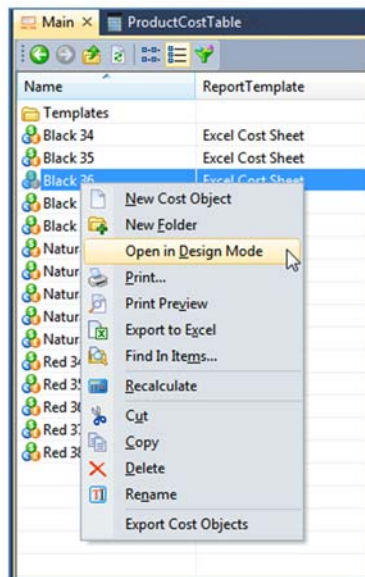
Main × ProductCostTable

| Name | ReportTemplate |
|---|---|
| Templates | |
| Black 34 | Excel Cost Sheet |
| Black 35 | Excel Cost Sheet |
| Black 36 | Excel Cost Sheet |
| Black | |
| Black | |
| Natur | |
| Natur | |
| Natur | |
| Natur | |
| Natur | |
| Red 34 | |
| Red 35 | |
| Red 36 | |
| Red 37 | |
| Red 38 | |

New Cost Object
New Folder
Open in Design Mode
Print...
Print Preview
Export to Excel
Find In Items...
Recalculate
Cut
Copy
Delete
Rename
Export Cost Objects